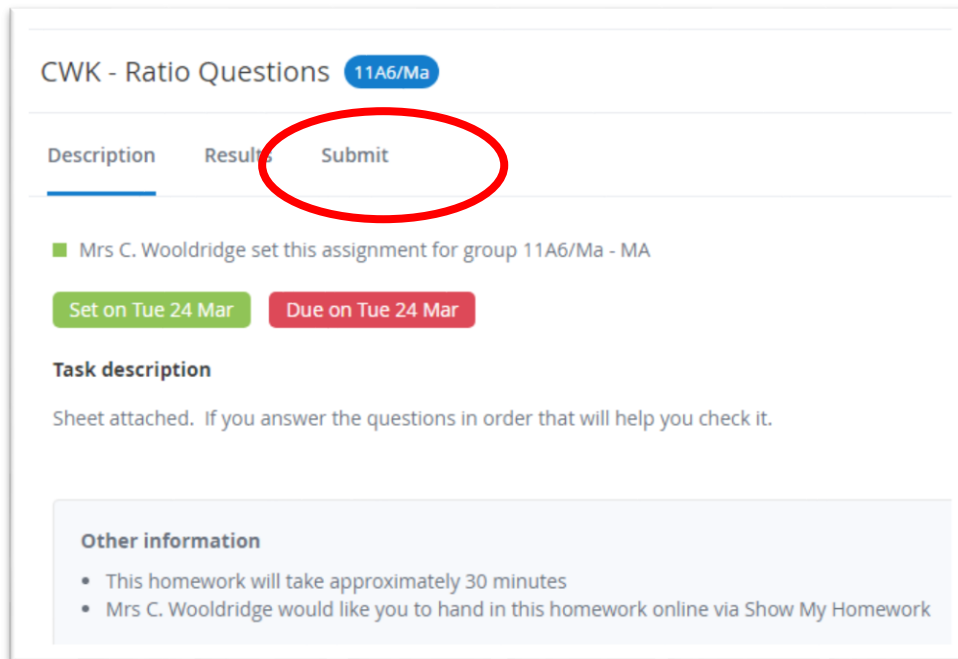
CWK - Ratio Questions 11A6/Ma

Description Results Submit

Mrs C. Wooldridge set this assignment for group 11A6/Ma - MA

Set on Tue 24 Mar Due on Tue 24 Mar

Task description

Sheet attached. If you answer the questions in order that will help you check it.

Other information

- This homework will take approximately 30 minutes
- Mrs C. Wooldridge would like you to hand in this homework online via Show My Homework